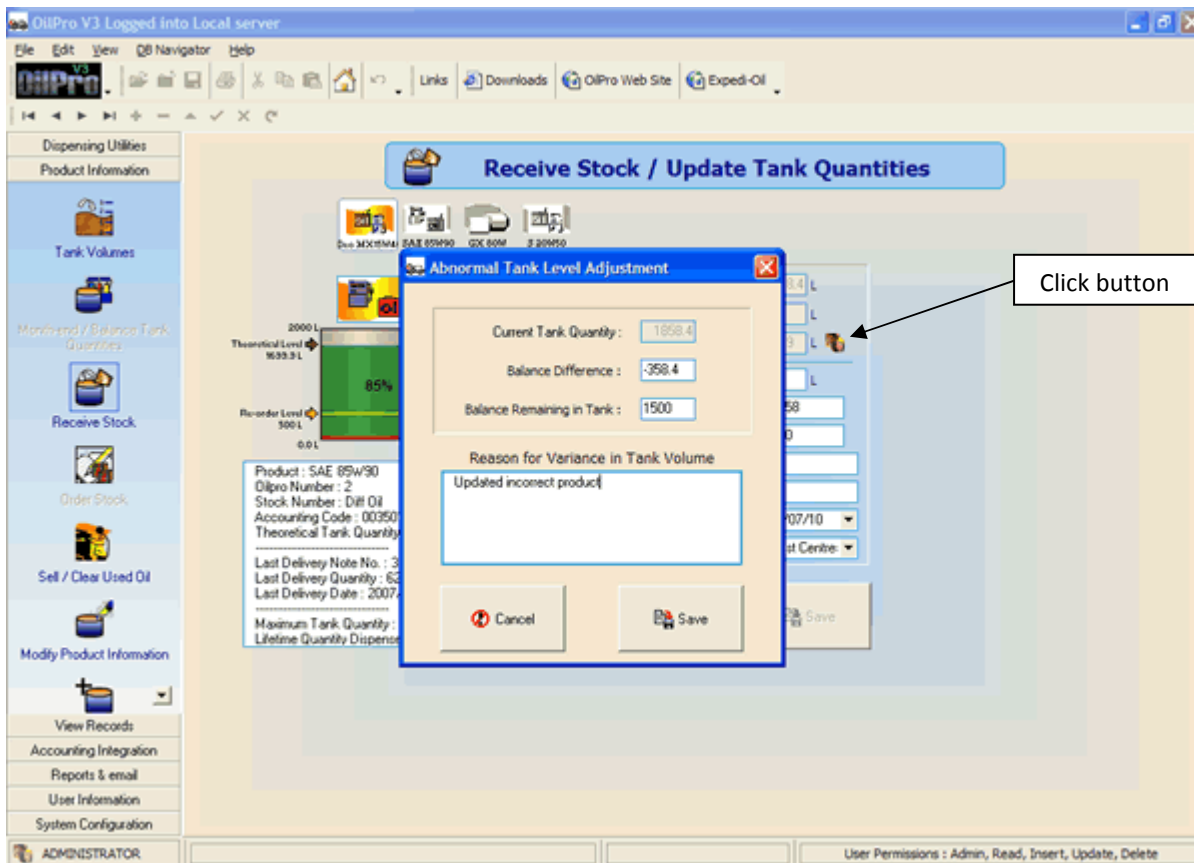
OilPro V3 Logged into Local server

File Edit View DB Navigator Help

OilPro V3

Links Downloads OilPro Web Site Expedi-Oil

Dispensing Utilities
Product Information

Tank Volumes

Monthend / Balance Tank Quantities

Receive Stock

Order Stock

Sell / Clear Used Oil

Modify Product Information

View Records
Accounting Integration
Reports & email
User Information
System Configuration

Receive Stock / Update Tank Quantities

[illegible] SAE 85W90 GX 80W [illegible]

2000 L
Theoretical Level 1699.9 L
85%
Re-order Level 500 L
0.0 L

Product : SAE 85W90
Oilpro Number : 2
Stock Number : Diff Oil
Accounting Code : 00350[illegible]
Theoretical Tank Quantity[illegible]

Last Delivery Note No. : 3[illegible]
Last Delivery Quantity : 6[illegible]
Last Delivery Date : 2007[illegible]

Maximum Tank Quantity : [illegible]
Lifetime Quantity Dispense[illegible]

Abnormal Tank Level Adjustment

Current Tank Quantity : 1858.4
Balance Difference : -358.4
Balance Remaining in Tank : 1500

Reason for Variance in Tank Volume
Updated incorrect product

Cancel
Save

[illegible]8.4 L
L
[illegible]9 L
L
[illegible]58
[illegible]0
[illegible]/07/10
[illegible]st Centre
Save

Click button

ADMINISTRATOR
User Permissions : Admin, Read, Insert, Update, Delete